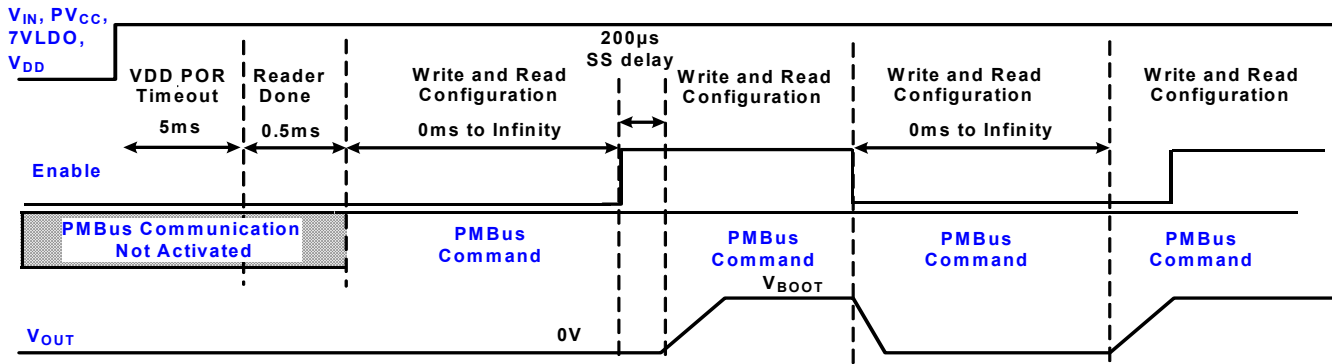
$V_{IN}$, $PV_{CC}$, 7VLDO, $V_{DD}$

VDD POR Timeout

Reader Done

Write and Read Configuration

200µs SS delay

Write and Read Configuration

Write and Read Configuration

Write and Read Configuration

5ms

0.5ms

0ms to Infinity

0ms to Infinity

Enable

PMBus Communication Not Activated

PMBus Command

PMBus Command

PMBus Command

PMBus Command

$V_{BOOT}$

$V_{OUT}$

0V